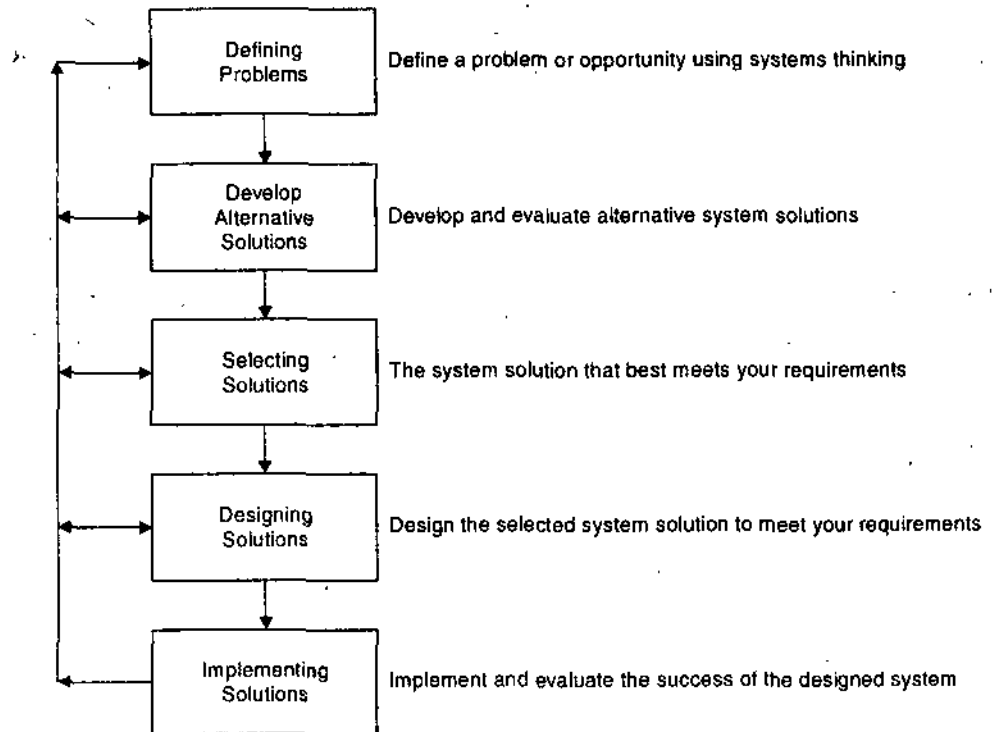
Defining Problems

Define a problem or opportunity using systems thinking

Develop Alternative Solutions

Develop and evaluate alternative system solutions

Selecting Solutions

The system solution that best meets your requirements

Designing Solutions

Design the selected system solution to meet your requirements

Implementing Solutions

Implement and evaluate the success of the designed system